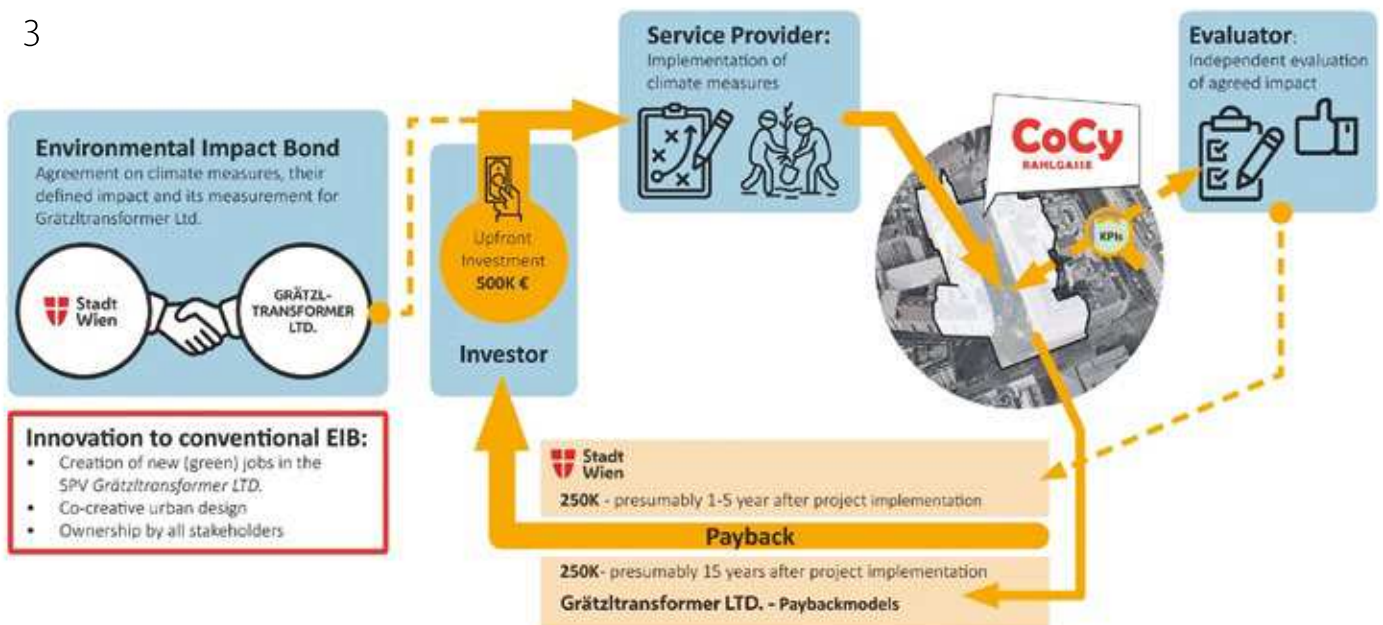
3

Environmental Impact Bond
Agreement on climate measures, their defined impact and its measurement for Grätzltransformer Ltd.

Stadt Wien

GRÄTZL-TRANSFORMER LTD.

Upfront Investment 500K €

Investor

Service Provider:
Implementation of climate measures

CoCy
RAHLGASSE

KPIs

Evaluator:
Independent evaluation of agreed impact

Innovation to conventional EIB:
• Creation of new (green) jobs in the SPV Grätzltransformer LTD.
• Co-creative urban design
• Ownership by all stakeholders

Stadt Wien
250K - presumably 1-5 year after project implementation

Payback

250K- presumably 15 years after project implementation
Grätzltransformer LTD. - Paybackmodels